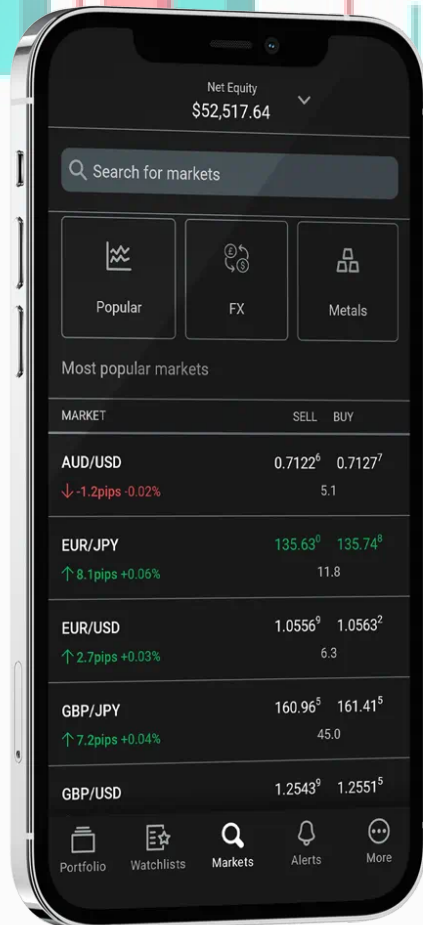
Net Equity
$52,517.64

Search for markets

Popular

FX

Metals

Most popular markets

| MARKET | SELL | BUY |
|---|---|---|
| AUD/USD ↓-1.2pips -0.02% | $0.7122^6$ | $0.7127^7$ |
| | 5.1 | |
| EUR/JPY ↑8.1pips +0.06% | $135.63^0$ | $135.74^8$ |
| | 11.8 | |
| EUR/USD ↑2.7pips +0.03% | $1.0556^9$ | $1.0563^2$ |
| | 6.3 | |
| GBP/JPY ↑7.2pips +0.04% | $160.96^5$ | $161.41^5$ |
| | 45.0 | |
| GBP/USD | $1.2543^9$ | $1.2551^5$ |

Portfolio
Watchlists
Markets
Alerts
More